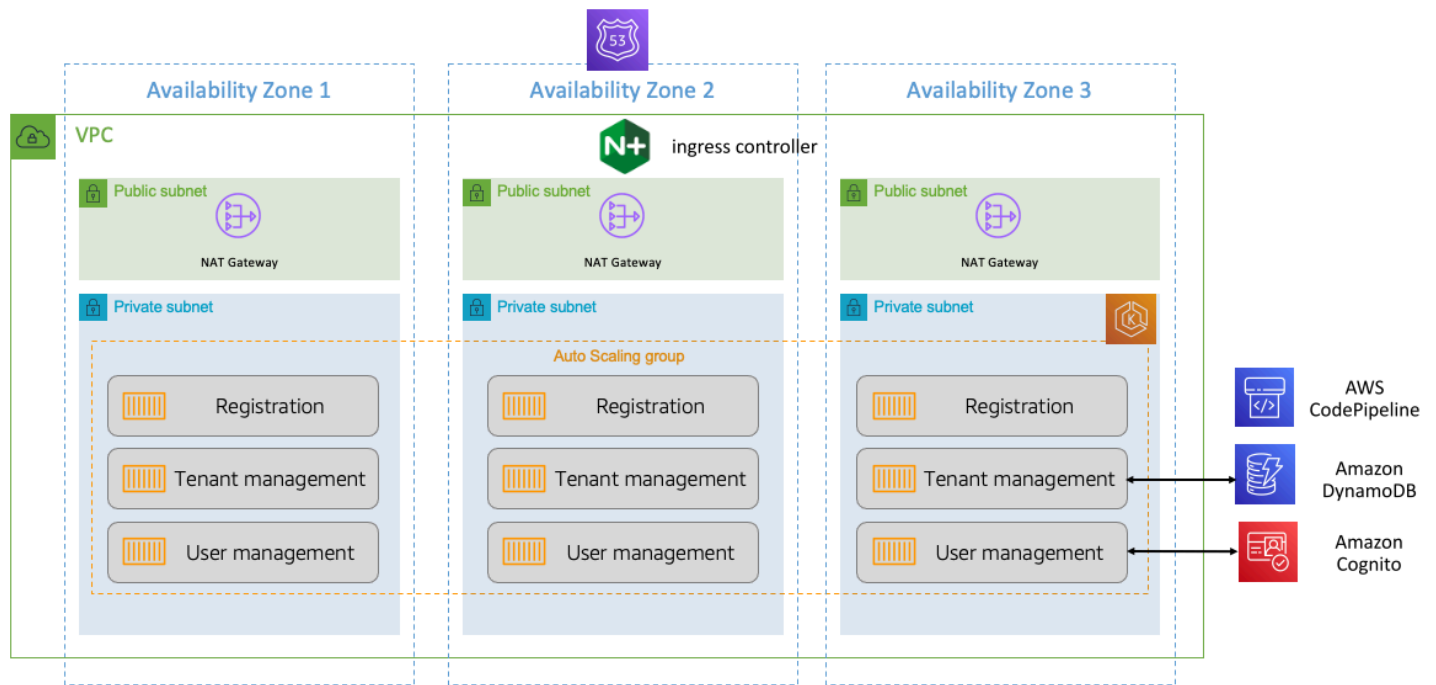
53

Availability Zone 1

Availability Zone 2

Availability Zone 3

VPC

N+ ingress controller

Public subnet

NAT Gateway

Public subnet

NAT Gateway

Public subnet

NAT Gateway

Private subnet

Private subnet

Private subnet

Auto Scaling group

Registration

Tenant management

User management

Registration

Tenant management

User management

Registration

Tenant management

User management

AWS CodePipeline

Amazon DynamoDB

Amazon Cognito